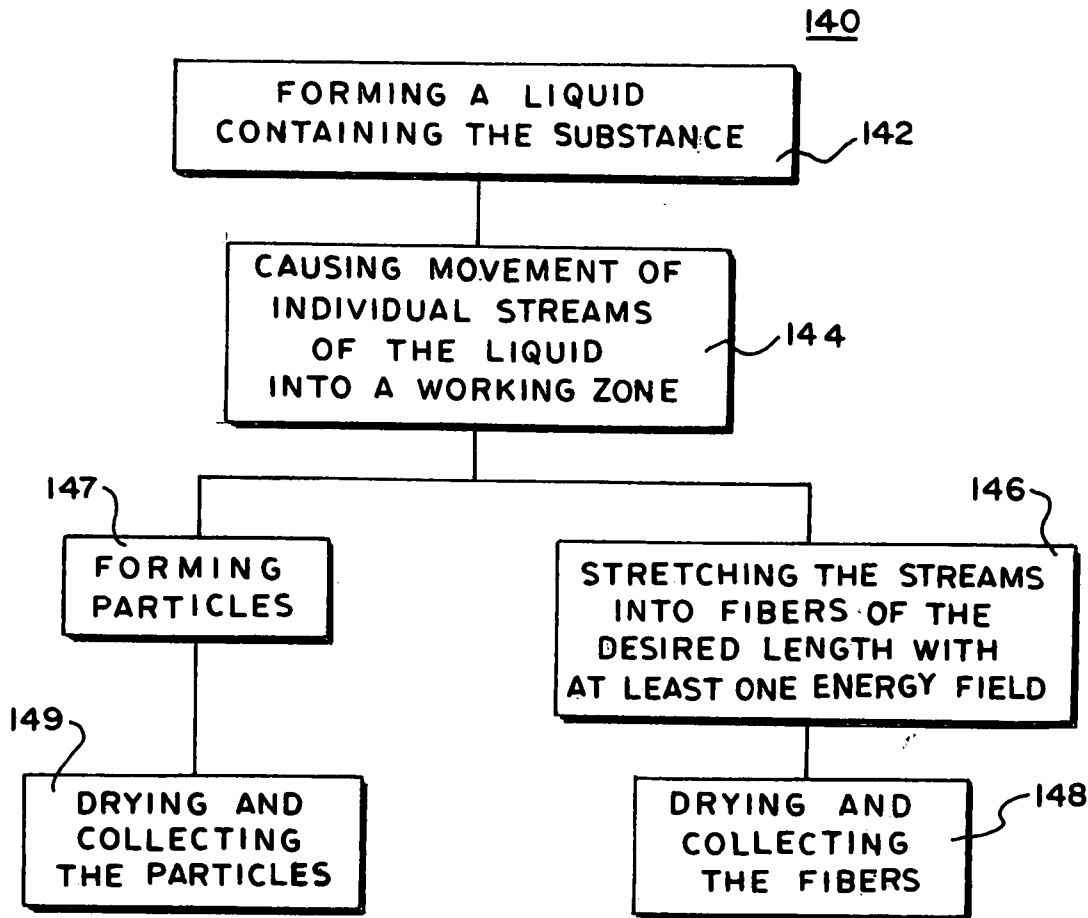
140

FORMING A LIQUID CONTAINING THE SUBSTANCE

142

CAUSING MOVEMENT OF INDIVIDUAL STREAMS OF THE LIQUID INTO A WORKING ZONE

144

147

FORMING PARTICLES

146

STRETCHING THE STREAMS INTO FIBERS OF THE DESIRED LENGTH WITH AT LEAST ONE ENERGY FIELD

149

DRYING AND COLLECTING THE PARTICLES

DRYING AND COLLECTING THE FIBERS

148